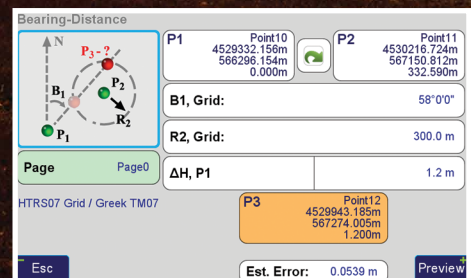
Bearing-Distance

N
$P_3$ - ?
$B_1$
$P_2$
$R_2$
$P_1$

P1
Point10
4529332.156m
566296.154m
0.000m

P2
Point11
4530216.724m
567150.812m
332.590m

B1, Grid:
58°0'0"

R2, Grid:
300.0 m

Page
Page0

ΔH, P1
1.2 m

HTRS07 Grid / Greek TM07

P3
Point12
4529943.185m
567274.005m
1.200m

Esc

Est. Error:
0.0539 m

Preview